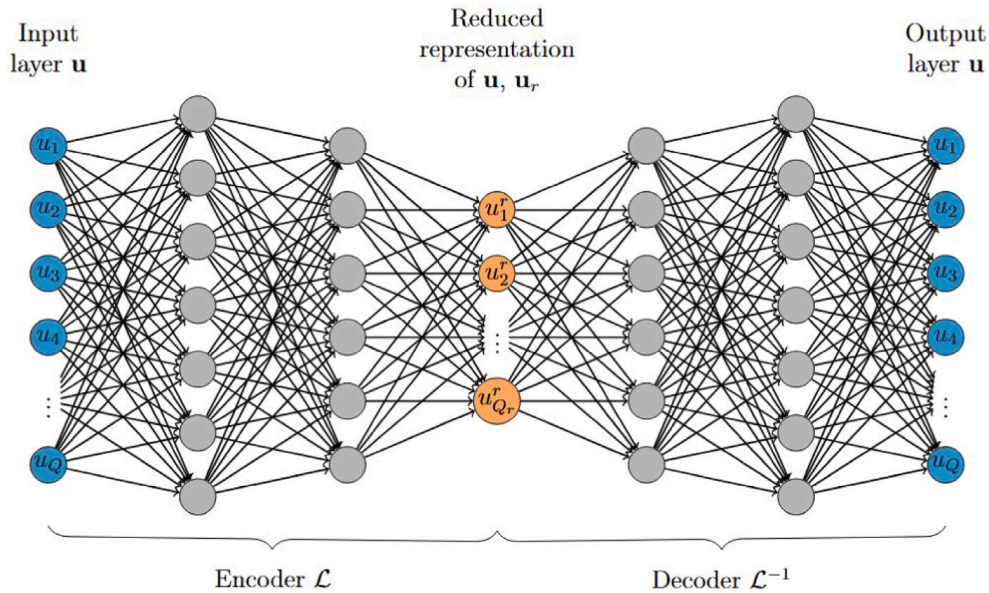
Input layer $\mathbf{u}$

Reduced representation of $\mathbf{u}$, $\mathbf{u}_r$

Output layer $\mathbf{u}$

$u_1$
$u_2$
$u_3$
$u_4$
$\vdots$
$u_Q$

$u_1^r$
$u_2^r$
$\vdots$
$u_{Q_r}^r$

$u_1$
$u_2$
$u_3$
$u_4$
$\vdots$
$u_Q$

Encoder $\mathcal{L}$

Decoder $\mathcal{L}^{-1}$